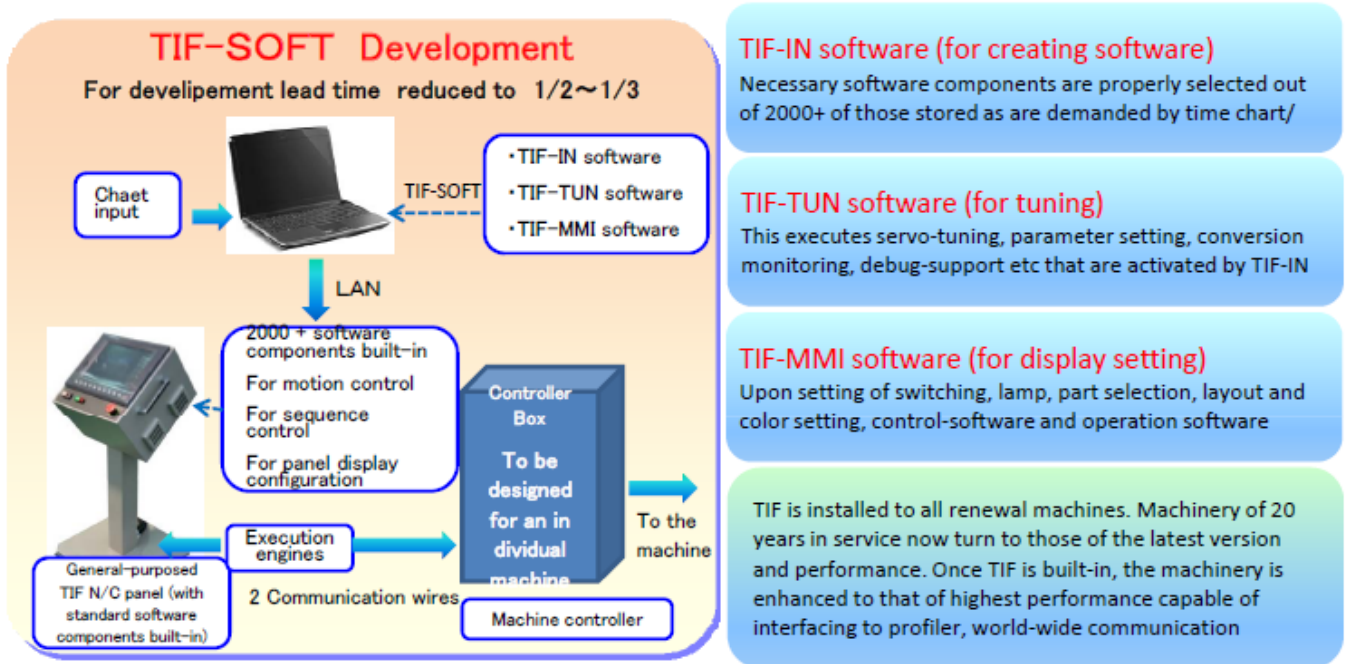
TIF-SOFT Development

For develipement lead time reduced to 1/2〜1/3

Chaet input

TIF-SOFT

・TIF-IN software
・TIF-TUN software
・TIF-MMI software

LAN

2000 + software components built-in
For motion control
For sequence control
For panel display configuration

Controller Box

To be designed for an in dividual machine

To the machine

Execution engines

General-purposed TIF N/C panel (with standard software components built-in)

2 Communication wires

Machine controller

TIF-IN software (for creating software)
Necessary software components are properly selected out of 2000+ of those stored as are demanded by time chart/

TIF-TUN software (for tuning)
This executes servo-tuning, parameter setting, conversion monitoring, debug-support etc that are activated by TIF-IN

TIF-MMI software (for display setting)
Upon setting of switching, lamp, part selection, layout and color setting, control-software and operation software

TIF is installed to all renewal machines. Machinery of 20 years in service now turn to those of the latest version and performance. Once TIF is built-in, the machinery is enhanced to that of highest performance capable of interfacing to profiler, world-wide communication